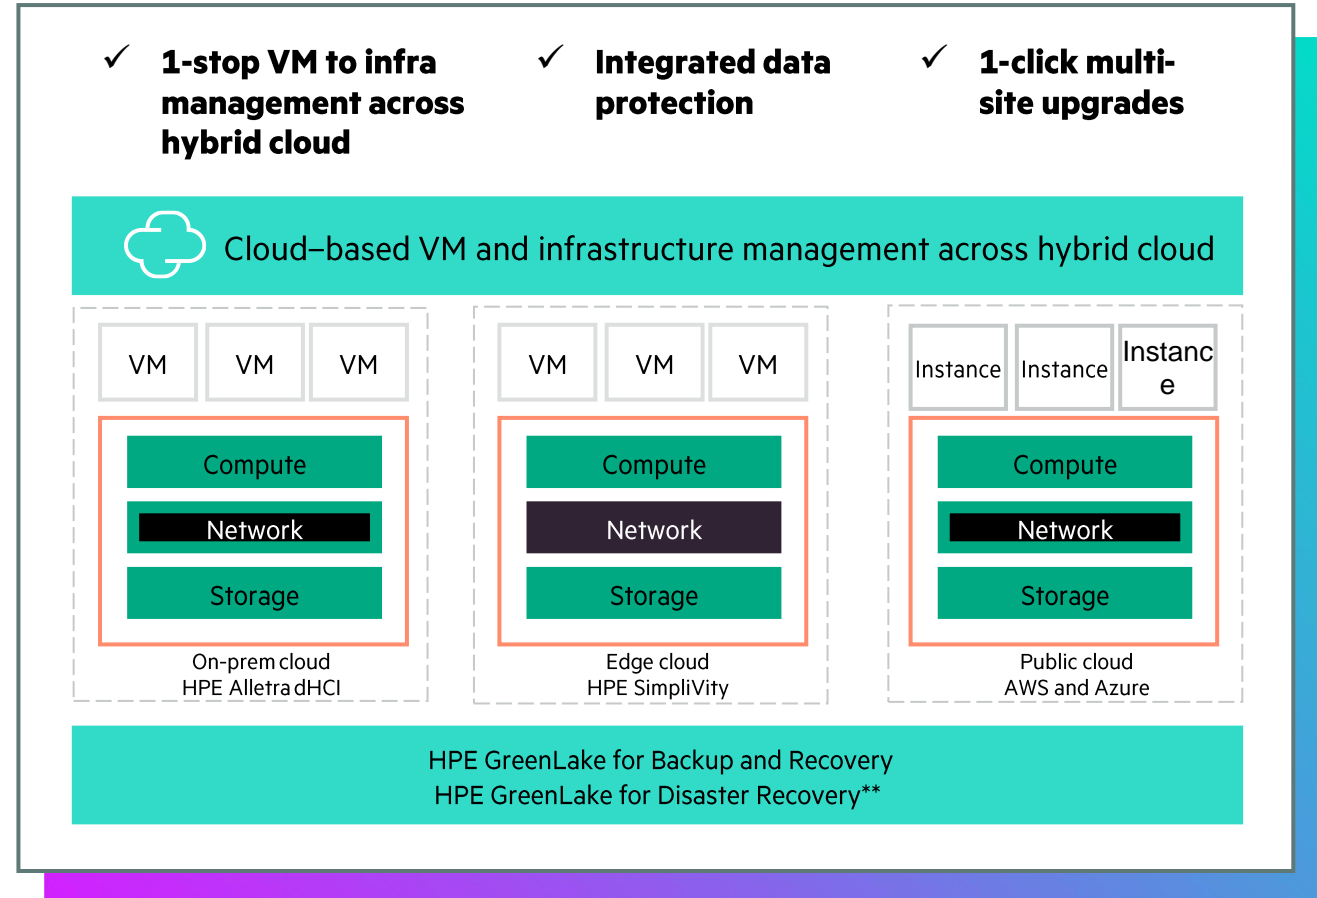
✓ 1-stop VM to infra management across hybrid cloud

✓ Integrated data protection

✓ 1-click multi-site upgrades

Cloud–based VM and infrastructure management across hybrid cloud

VM VM VM

Compute

Network

Storage

On-prem cloud
HPE Alletra dHCI

VM VM VM

Compute

Network

Storage

Edge cloud
HPE SimpliVity

Instance Instance Instanc e

Compute

Network

Storage

Public cloud
AWS and Azure

HPE GreenLake for Backup and Recovery
HPE GreenLake for Disaster Recovery**